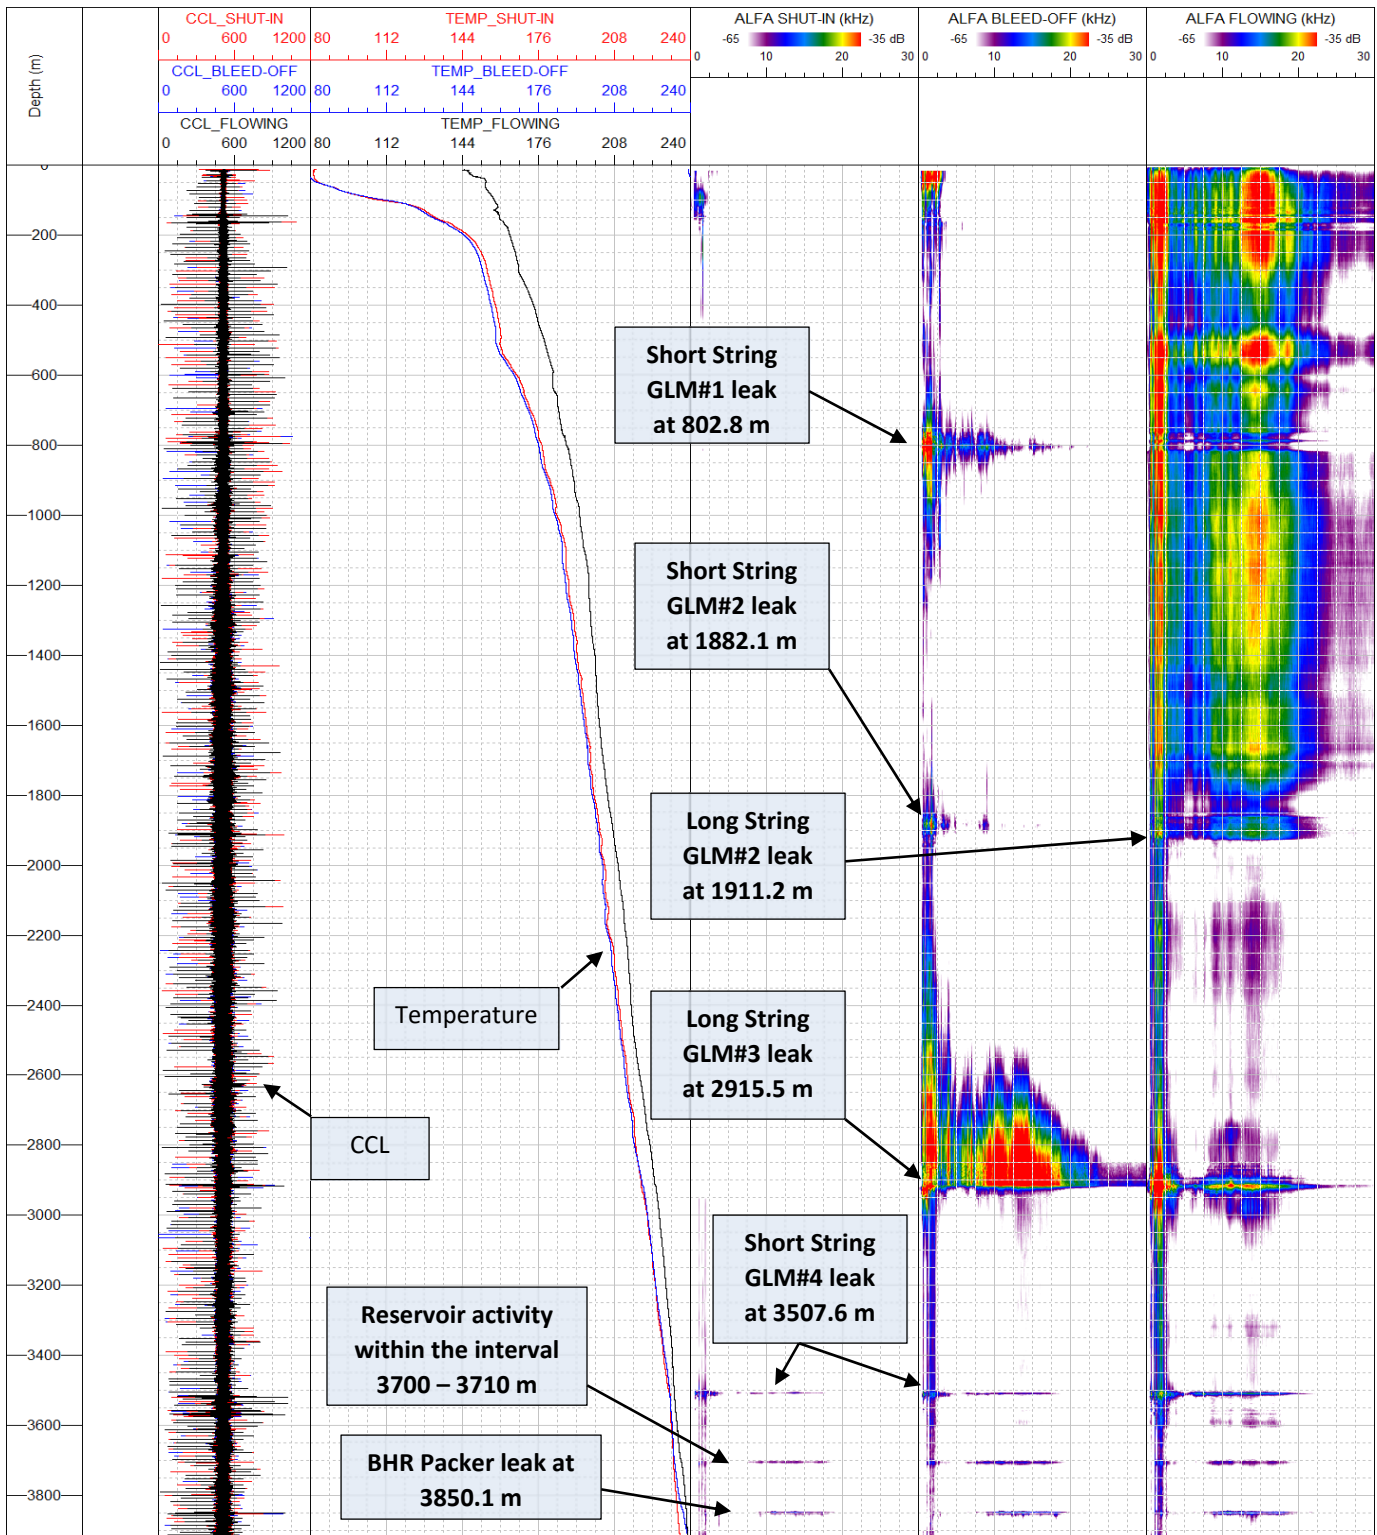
Depth (m)

CCL_SHUT-IN
0 600 1200
CCL_BLEED-OFF
0 600 1200
CCL_FLOWING
0 600 1200

TEMP_SHUT-IN
80 112 144 176 208 240
TEMP_BLEED-OFF
80 112 144 176 208 240
TEMP_FLOWING
80 112 144 176 208 240

ALFA SHUT-IN (kHz)
-65 -35 dB
0 10 20 30

ALFA BLEED-OFF (kHz)
-65 -35 dB
0 10 20 30

ALFA FLOWING (kHz)
-65 -35 dB
0 10 20 30

0
-200
-400
-600
-800
-1000
-1200
-1400
-1600
-1800
-2000
-2200
-2400
-2600
-2800
-3000
-3200
-3400
-3600
-3800

Short String GLM#1 leak at 802.8 m

Short String GLM#2 leak at 1882.1 m

Long String GLM#2 leak at 1911.2 m

Temperature

Long String GLM#3 leak at 2915.5 m

CCL

Short String GLM#4 leak at 3507.6 m

Reservoir activity within the interval 3700 – 3710 m

BHR Packer leak at 3850.1 m